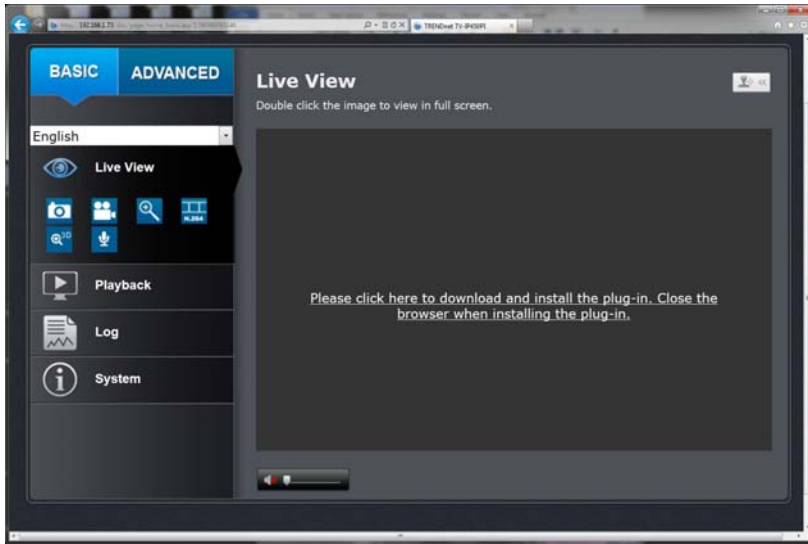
http://192.168.1.75 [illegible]
TRENDnet TV-IP450PI

BASIC
ADVANCED
English
Live View
H.264
Playback
Log
System

Live View
Double click the image to view in full screen.

Please click here to download and install the plug-in. Close the browser when installing the plug-in.